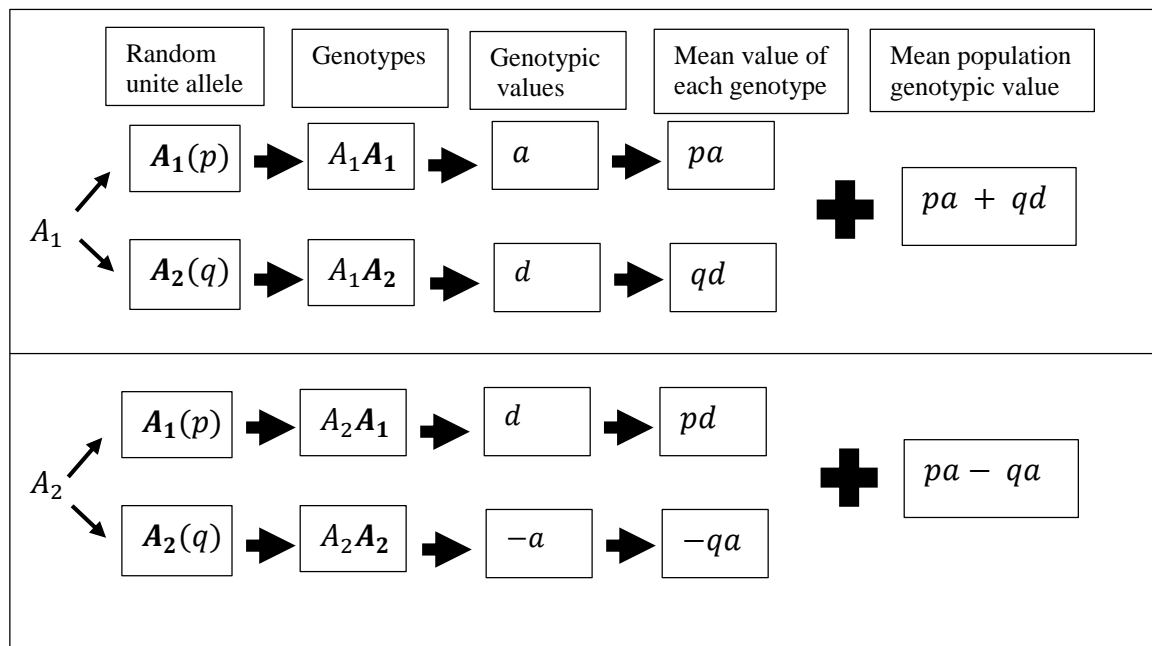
Random unite allele

Genotypes

Genotypic values

Mean value of each genotype

Mean population genotypic value

$A_1$

$\boldsymbol{A_1}(p)$ $A_1\boldsymbol{A_1}$ $a$ $pa$

$\boldsymbol{A_2}(q)$ $A_1\boldsymbol{A_2}$ $d$ $qd$

$pa + qd$

$A_2$

$\boldsymbol{A_1}(p)$ $A_2\boldsymbol{A_1}$ $d$ $pd$

$\boldsymbol{A_2}(q)$ $A_2\boldsymbol{A_2}$ $-a$ $-qa$

$pa - qa$